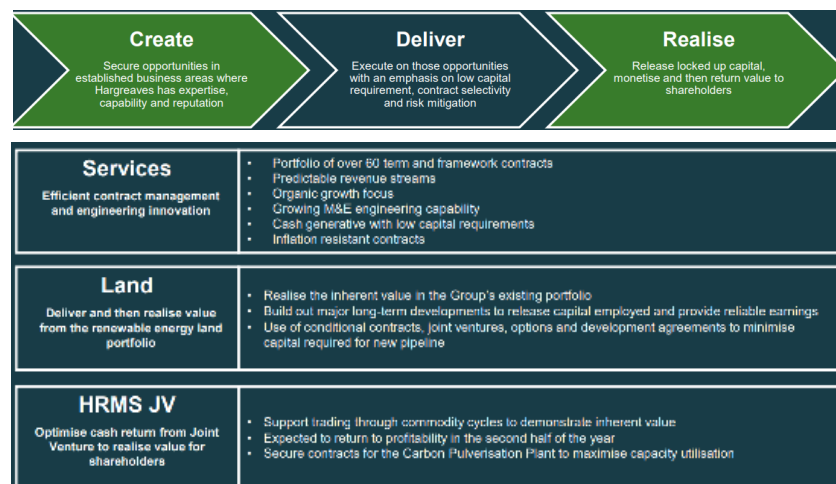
Create

Secure opportunities in established business areas where Hargreaves has expertise, capability and reputation

Deliver

Execute on those opportunities with an emphasis on low capital requirement, contract selectivity and risk mitigation

Realise

Release locked up capital, monetise and then return value to shareholders

Services

Efficient contract management and engineering innovation

- Portfolio of over 60 term and framework contracts
- Predictable revenue streams
- Organic growth focus
- Growing M&E engineering capability
- Cash generative with low capital requirements
- Inflation resistant contracts

Land

Deliver and then realise value from the renewable energy land portfolio

- Realise the inherent value in the Group's existing portfolio
- Build out major long-term developments to release capital employed and provide reliable earnings
- Use of conditional contracts, joint ventures, options and development agreements to minimise capital required for new pipeline

HRMS JV

Optimise cash return from Joint Venture to realise value for shareholders

- Support trading through commodity cycles to demonstrate inherent value
- Expected to return to profitability in the second half of the year
- Secure contracts for the Carbon Pulverisation Plant to maximise capacity utilisation